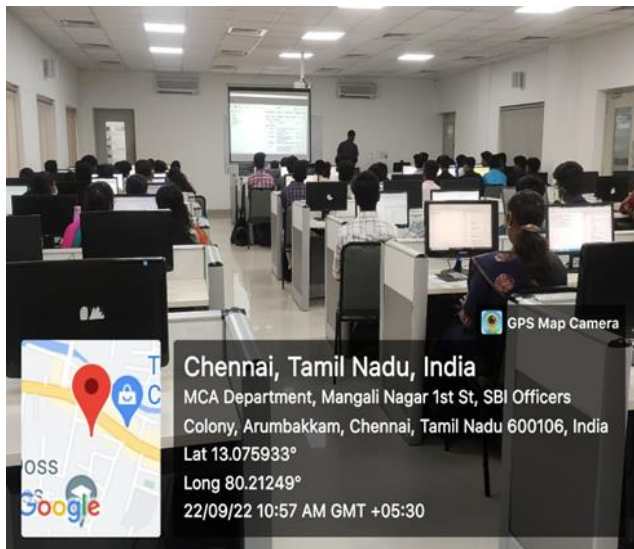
GPS Map Camera

Chennai, Tamil Nadu, India
MCA Department, Mangali Nagar 1st St, SBI Officers Colony, Arumbakkam, Chennai, Tamil Nadu 600106, India
Lat 13.075933°
Long 80.21249°
22/09/22 10:57 AM GMT +05:30

T
C
OSS
Google